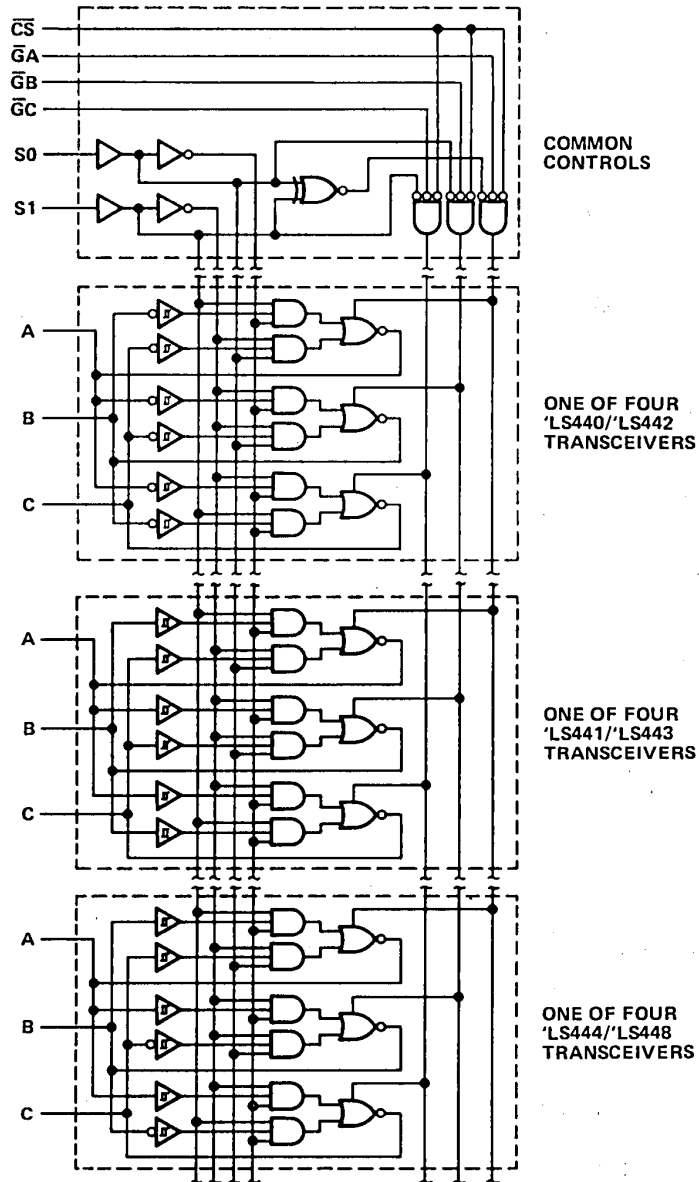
$\overline{CS}$
$\overline{G}A$
$\overline{G}B$
$\overline{G}C$
S0
S1

COMMON CONTROLS

A
B
C

ONE OF FOUR 'LS440/'LS442 TRANSCEIVERS

A
B
C

ONE OF FOUR 'LS441/'LS443 TRANSCEIVERS

A
B
C

ONE OF FOUR 'LS444/'LS448 TRANSCEIVERS